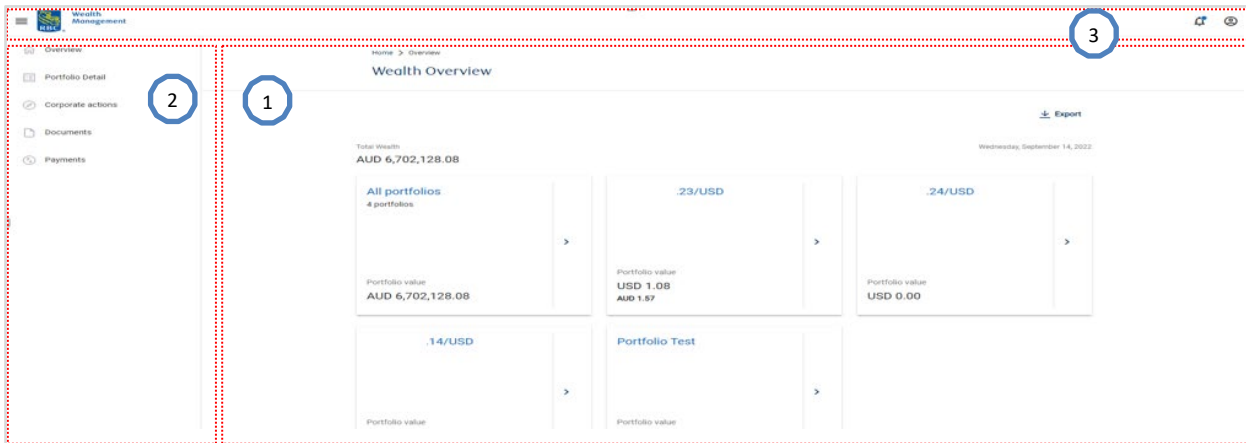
RBC Wealth Management

3

Overview
Portfolio Detail
Corporate actions
Documents
Payments

2

1

Home > Overview

Wealth Overview

Export

Total Wealth
AUD 6,702,128.08

Wednesday, September 14, 2022

All portfolios
4 portfolios
>
Portfolio value
AUD 6,702,128.08

.23/USD
>
Portfolio value
USD 1.08
AUD 1.57

.24/USD
>
Portfolio value
USD 0.00

.14/USD
>
Portfolio value

Portfolio Test
>
Portfolio value